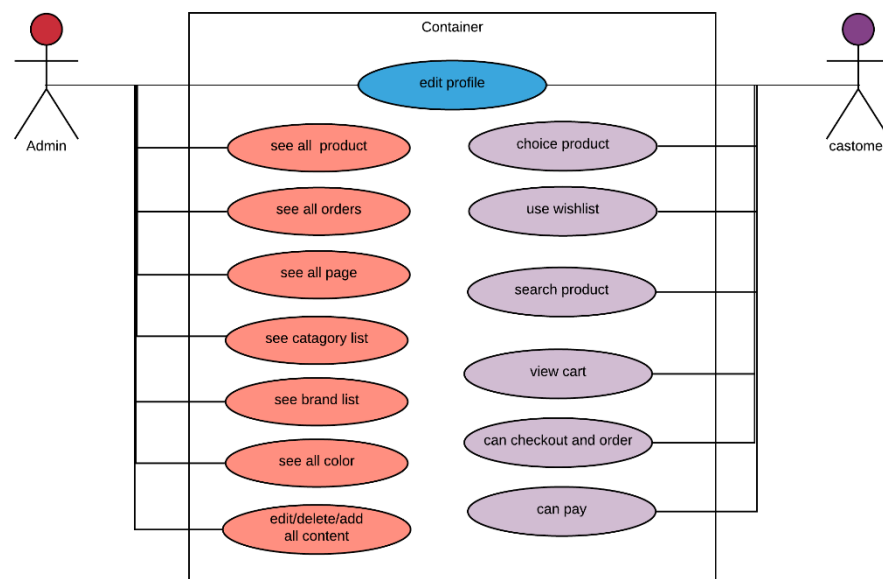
Container

Admin

edit profile

castome

see all product

choice product

see all orders

use wishlist

see all page

search product

see catagory list

view cart

see brand list

can checkout and order

see all color

can pay

edit/delete/add all content